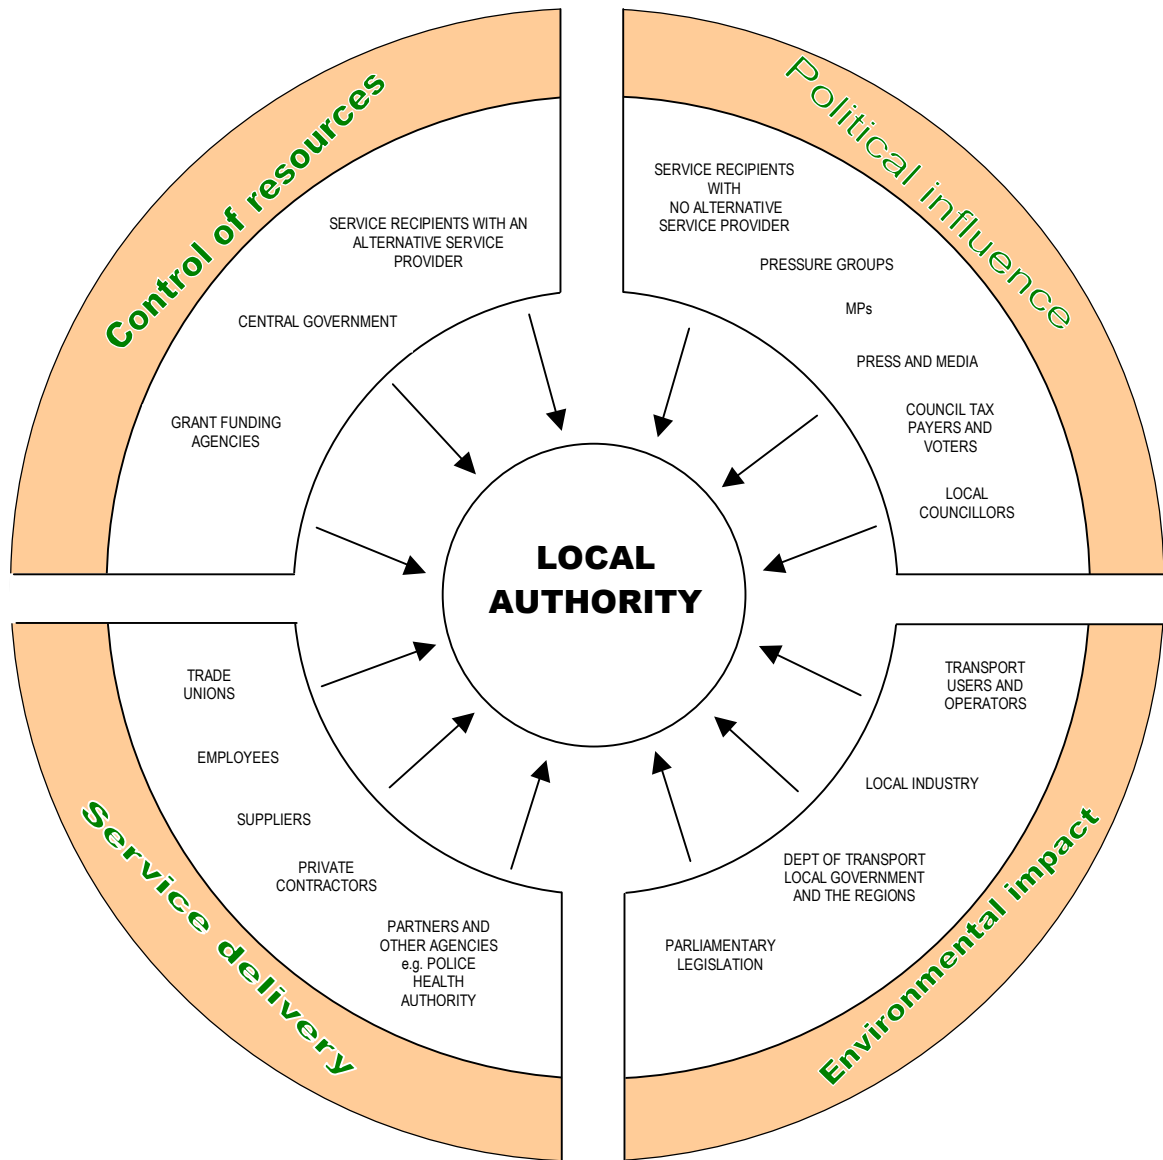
Control of resources

SERVICE RECIPIENTS WITH AN ALTERNATIVE SERVICE PROVIDER

CENTRAL GOVERNMENT

GRANT FUNDING AGENCIES

Political influence

SERVICE RECIPIENTS WITH NO ALTERNATIVE SERVICE PROVIDER

PRESSURE GROUPS

MPs

PRESS AND MEDIA

COUNCIL TAX PAYERS AND VOTERS

LOCAL COUNCILLORS

LOCAL AUTHORITY

TRADE UNIONS

EMPLOYEES

SUPPLIERS

PRIVATE CONTRACTORS

PARTNERS AND OTHER AGENCIES e.g. POLICE HEALTH AUTHORITY

Service delivery

TRANSPORT USERS AND OPERATORS

LOCAL INDUSTRY

DEPT OF TRANSPORT LOCAL GOVERNMENT AND THE REGIONS

PARLIAMENTARY LEGISLATION

Environmental impact